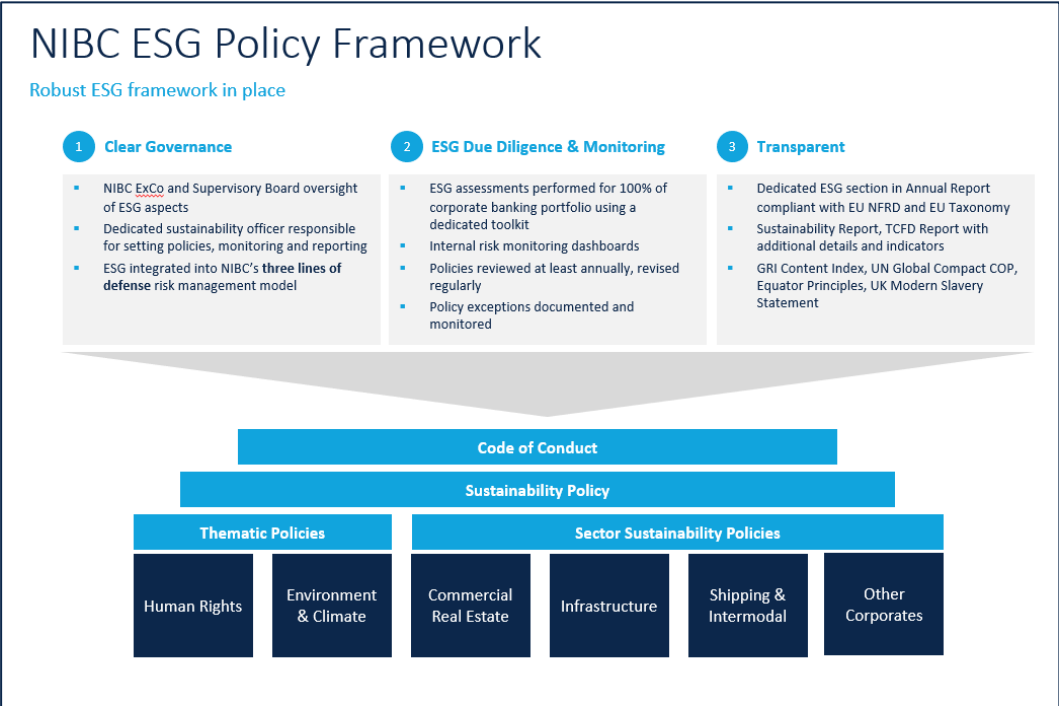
NIBC ESG Policy Framework

Robust ESG framework in place

1 Clear Governance

- NIBC ExCo and Supervisory Board oversight of ESG aspects
- Dedicated sustainability officer responsible for setting policies, monitoring and reporting
- ESG integrated into NIBC's **three lines of defense** risk management model

2 ESG Due Diligence & Monitoring

- ESG assessments performed for 100% of corporate banking portfolio using a dedicated toolkit
- Internal risk monitoring dashboards
- Policies reviewed at least annually, revised regularly
- Policy exceptions documented and monitored

3 Transparent

- Dedicated ESG section in Annual Report compliant with EU NFRD and EU Taxonomy
- Sustainability Report, TCFD Report with additional details and indicators
- GRI Content Index, UN Global Compact COP, Equator Principles, UK Modern Slavery Statement

Code of Conduct

Sustainability Policy

Thematic Policies

Sector Sustainability Policies

Human Rights

Environment & Climate

Commercial Real Estate

Infrastructure

Shipping & Intermodal

Other Corporates